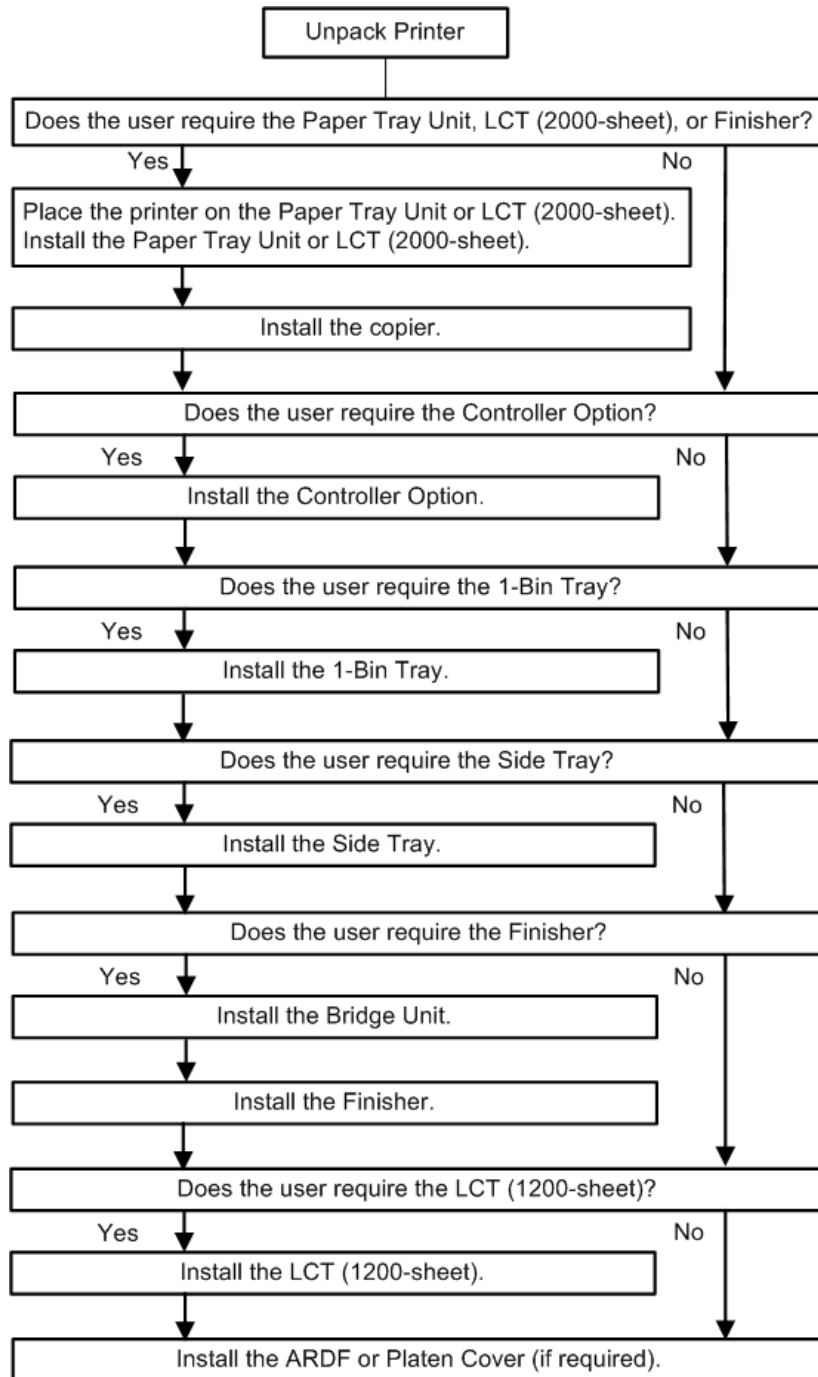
Unpack Printer

Does the user require the Paper Tray Unit, LCT (2000-sheet), or Finisher?

Yes

No

Place the printer on the Paper Tray Unit or LCT (2000-sheet). Install the Paper Tray Unit or LCT (2000-sheet).

Install the copier.

Does the user require the Controller Option?

Yes

No

Install the Controller Option.

Does the user require the 1-Bin Tray?

Yes

No

Install the 1-Bin Tray.

Does the user require the Side Tray?

Yes

No

Install the Side Tray.

Does the user require the Finisher?

Yes

No

Install the Bridge Unit.

Install the Finisher.

Does the user require the LCT (1200-sheet)?

Yes

No

Install the LCT (1200-sheet).

Install the ARDF or Platen Cover (if required).